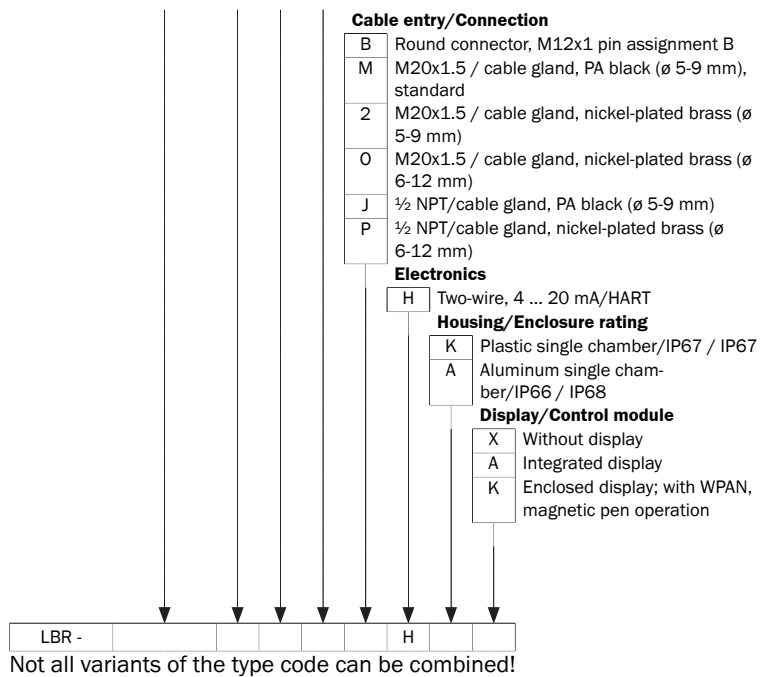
**Cable entry/Connection**

| | |
|---|---|
| B | Round connector, M12x1 pin assignment B |
| M | M20x1.5 / cable gland, PA black (ø 5-9 mm), standard |
| 2 | M20x1.5 / cable gland, nickel-plated brass (ø 5-9 mm) |
| O | M20x1.5 / cable gland, nickel-plated brass (ø 6-12 mm) |
| J | ½ NPT/cable gland, PA black (ø 5-9 mm) |
| P | ½ NPT/cable gland, nickel-plated brass (ø 6-12 mm) |

**Electronics**

| | |
|---|---|
| H | Two-wire, 4 ... 20 mA/HART |

**Housing/Enclosure rating**

| | |
|---|---|
| K | Plastic single chamber/IP67 / IP67 |
| A | Aluminum single chamber/IP66 / IP68 |

**Display/Control module**

| | |
|---|---|
| X | Without display |
| A | Integrated display |
| K | Enclosed display; with WPAN, magnetic pen operation |

| LBR - | | | | | | H | | |
|---|---|---|---|---|---|---|---|---|

Not all variants of the type code can be combined!